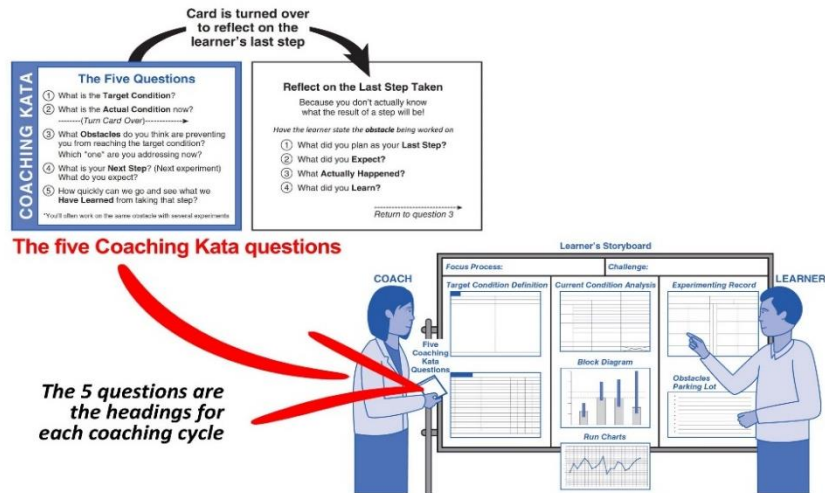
Card is turned over to reflect on the learner's last step

COACHING KATA

The Five Questions

① What is the **Target Condition**?

② What is the **Actual Condition** now?

--------(Turn Card Over)------------>

③ What **Obstacles** do you think are preventing you from reaching the target condition? Which *one* are you addressing now?

④ What is your **Next Step**? (Next experiment) What do you expect?

⑤ How quickly can we go and see what we **Have Learned** from taking that step?

*You'll often work on the same obstacle with several experiments

Reflect on the Last Step Taken

Because you don't actually know what the result of a step will be!

Have the learner state the **obstacle** being worked on

① What did you plan as your **Last Step?**

② What did you **Expect?**

③ What **Actually Happened?**

④ What did you **Learn?**

Return to question 3

The five Coaching Kata questions

Learner's Storyboard

Focus Process:

Challenge:

Target Condition Definition

Current Condition Analysis

Experimenting Record

Block Diagram

Obstacles Parking Lot

Run Charts

COACH

LEARNER

Five Coaching Kata Questions

The 5 questions are the headings for each coaching cycle